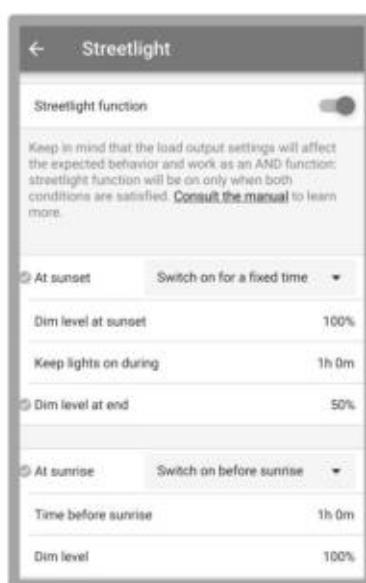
← Streetlight

Streetlight function

Keep in mind that the load output settings will affect the expected behavior and work as an AND function: streetlight function will be on only when both conditions are satisfied. Consult the manual to learn more.

At sunset
Switch on for a fixed time

Dim level at sunset
100%

Keep lights on during
1h 0m

Dim level at end
50%

At sunrise
Switch on before sunrise

Time before sunrise
1h 0m

Dim level
100%